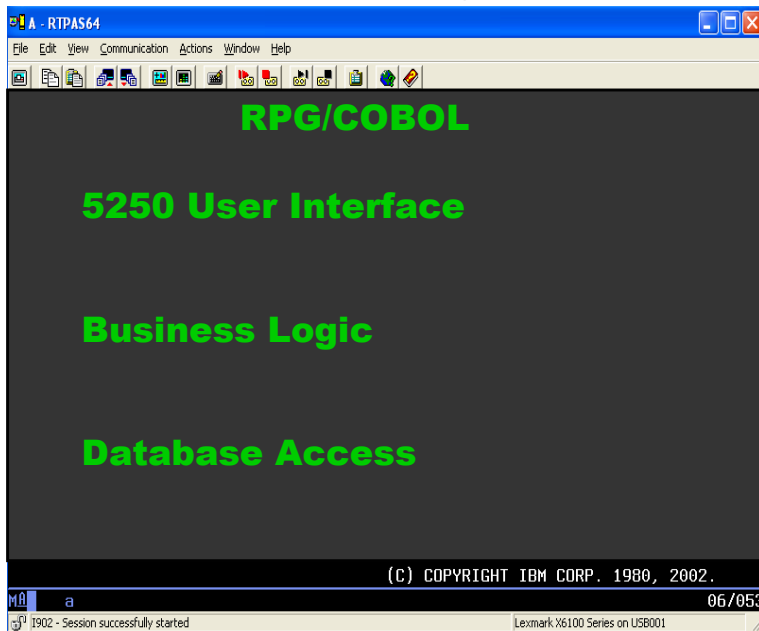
A - RTPAS64

File Edit View Communication Actions Window Help

RPG/COBOL

5250 User Interface

Business Logic

Database Access

(C) COPYRIGHT IBM CORP. 1980, 2002.

MA a 06/053

I902 - Session successfully started

Lexmark X6100 Series on USB001